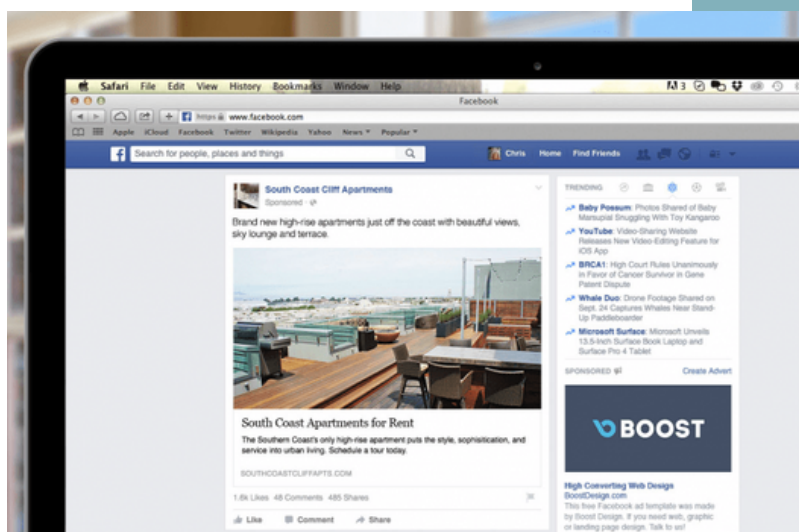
Safari File Edit View History Bookmarks Window Help

Facebook

https www.facebook.com

Apple iCloud Facebook Twitter Wikipedia Yahoo News Popular

Search for people, places and things

Chris Home Find Friends

South Coast Cliff Apartments
Sponsored

Brand new high-rise apartments just off the coast with beautiful views, sky lounge and terrace.

South Coast Apartments for Rent

The Southern Coast's only high-rise apartment puts the style, sophistication, and service into urban living. Schedule a tour today.

SOUTHCOASTCLIFFAPTS.COM

1.6k Likes 48 Comments 485 Shares

Like Comment Share

TRENDING

Baby Possum: Photos Shared of Baby Marsupial Snuggling With Toy Kangaroo

YouTube: Video-Sharing Website Releases New Video-Editing Feature for iOS App

BRCA1: High Court Rules Unanimously in Favor of Cancer Survivor in Gene Patent Dispute

Whale Duo: Drone Footage Shared on Sept. 24 Captures Whales Near Stand-Up Paddleboarder

Microsoft Surface: Microsoft Unveils 13.5-inch Surface Book Laptop and Surface Pro 4 Tablet

SPONSORED Create Advert

BOOST

High Converting Web Designs
BoostDesign.com
This free Facebook ad template was made by Boost Design. If you need web, graphic or landing page design. Talk to us!